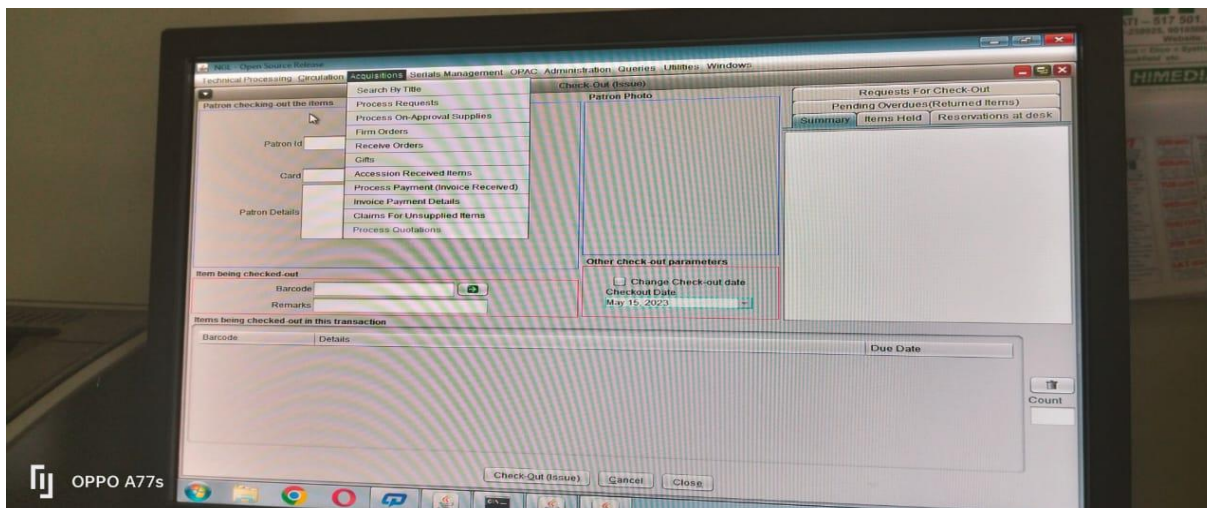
NGL - Open Source Release

Technical Processing Circulation Acquisitions Serials Management OPAC Administration Queries Utilities Windows

Search By Title
Process Requests
Process On-Approval Supplies
Firm Orders
Receive Orders
Gifts
Accession Received Items
Process Payment (Invoice Received)
Invoice Payment Details
Claims For Unsupplied Items
Process Quotations

Check-Out (Issue)

Patron checking-out the items

Patron Id

Card

Patron Details

Patron Photo

Requests For Check-Out
Pending Overdues(Returned Items)
Summary Items Held Reservations at desk

Other check-out parameters
Change Check-out date
Checkout Date
May 15, 2023

Item being checked-out
Barcode
Remarks

Items being checked-out in this transaction

| Barcode | Details | Due Date |
|---|---|---|

Count

Check-Out (Issue) Cancel Close

OPPO A77s

HIMEDI